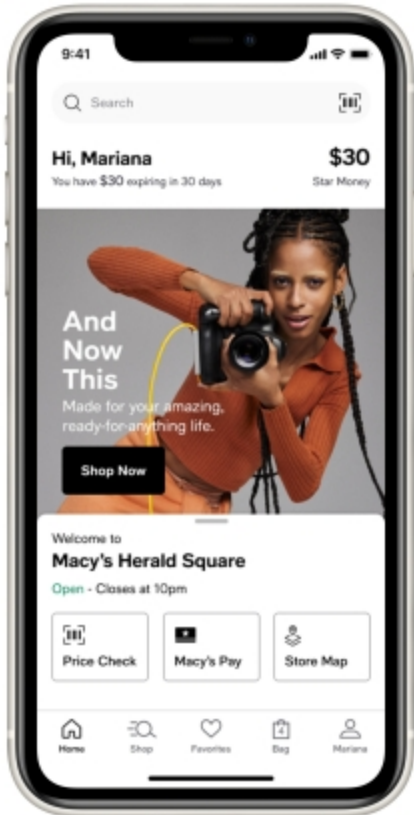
9:41

Search

Hi, Mariana
You have $30 expiring in 30 days

$30
Star Money

And Now This
Made for your amazing, ready-for-anything life.

Shop Now

Welcome to
Macy's Herald Square
Open - Closes at 10pm

Price Check
Macy's Pay
Store Map

Home
Shop
Favorites
4
Bag
Mariana